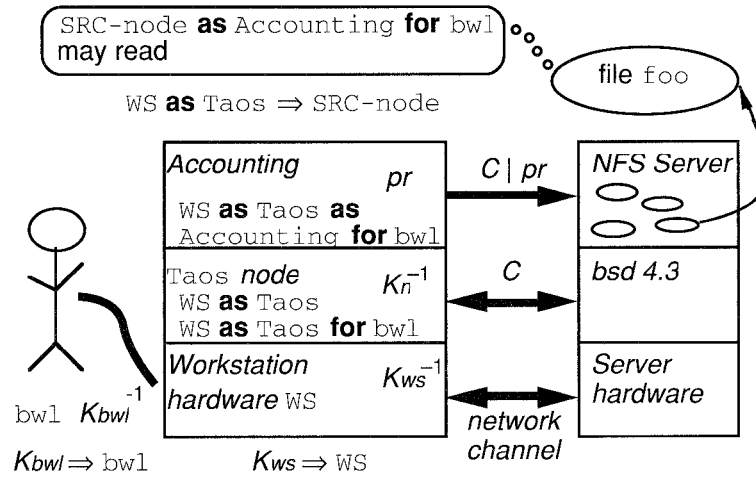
SRC-node **as** Accounting **for** bwl may read

file foo

WS **as** Taos ⇒ SRC-node

*Accounting* *pr*
WS **as** Taos **as** Accounting **for** bwl

$C \mid pr$

*NFS Server*

Taos *node* $K_n^{-1}$
WS **as** Taos
WS **as** Taos **for** bwl

$C$

*bsd 4.3*

*Workstation hardware* WS $K_{ws}^{-1}$

*network channel*

*Server hardware*

bwl $K_{bwl}^{-1}$

$K_{bwl} \Rightarrow$ bwl

$K_{ws} \Rightarrow$ WS